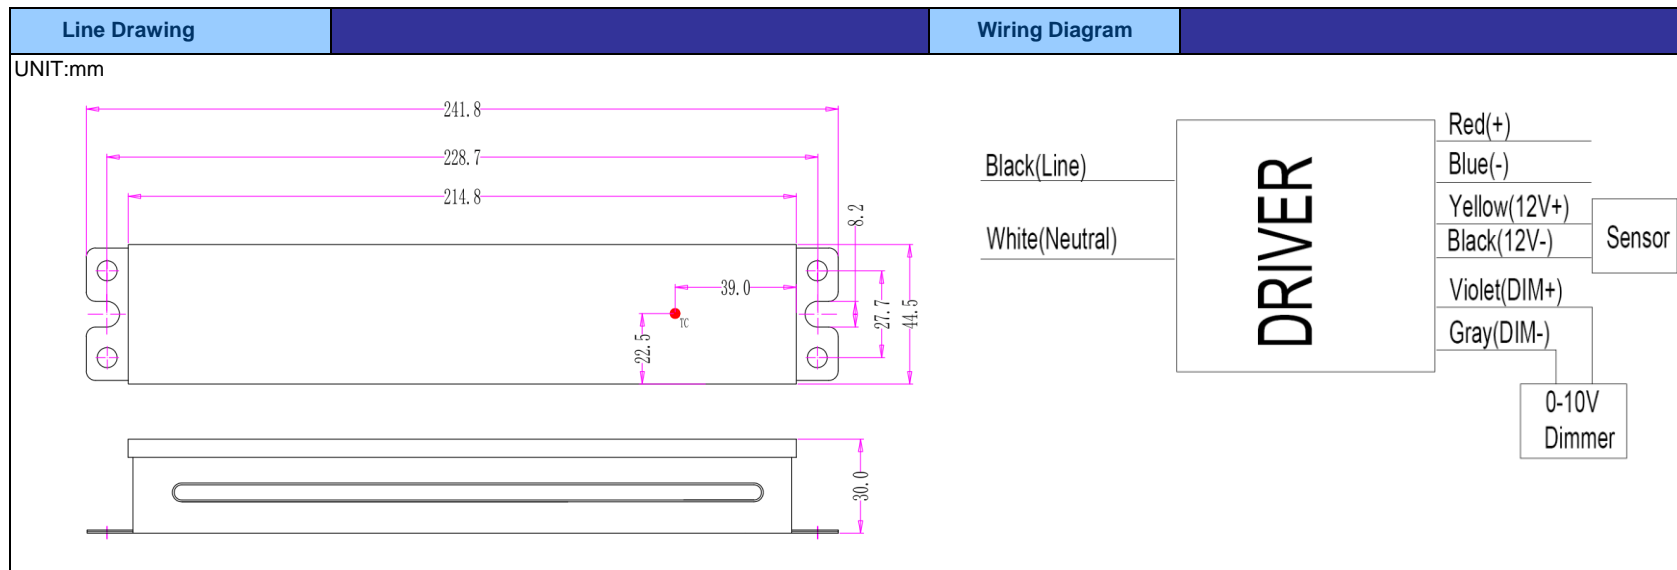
Line Drawing

Wiring Diagram

UNIT:mm

241.8
228.7
214.8
8.2
39.0
TC
27.7
44.5
22.5
30.0

Black(Line)
White(Neutral)
DRIVER
Red(+)
Blue(-)
Yellow(12V+)
Black(12V-)
Sensor
Violet(DIM+)
Gray(DIM-)
0-10V Dimmer